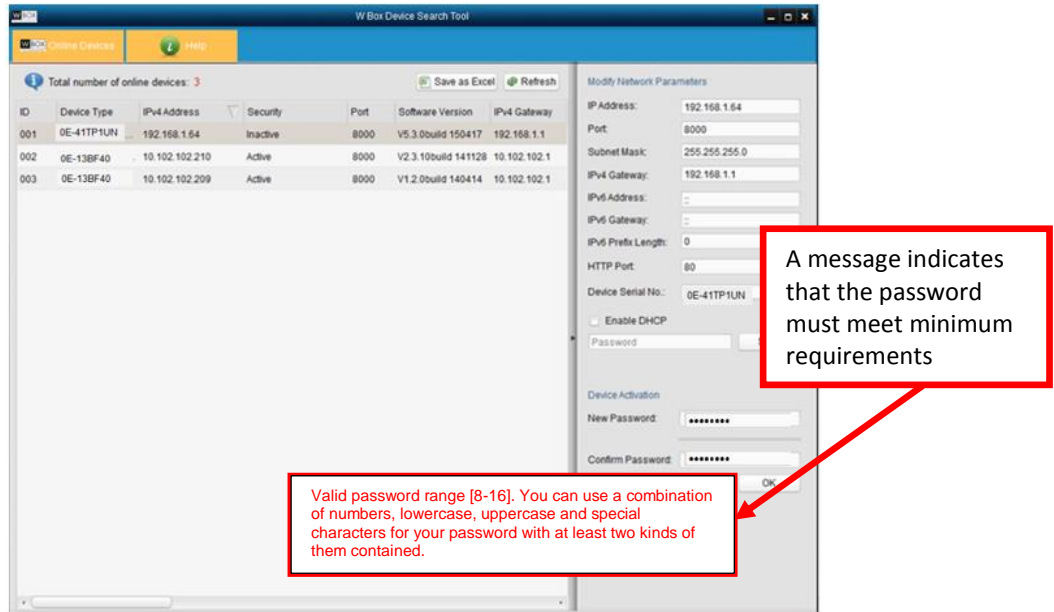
W Box Device Search Tool

Online Devices

Help

Total number of online devices: 3

Save as Excel

Refresh

| ID | Device Type | IPv4 Address | Security | Port | Software Version | IPv4 Gateway |
|---|---|---|---|---|---|---|
| 001 | 0E-41TP1UN | 192.168.1.64 | Inactive | 8000 | V5.3.0build 150417 | 192.168.1.1 |
| 002 | 0E-13BF40 | 10.102.102.210 | Active | 8000 | V2.3.10build 141128 | 10.102.102.1 |
| 003 | 0E-13BF40 | 10.102.102.209 | Active | 8000 | V1.2.0build 140414 | 10.102.102.1 |

Modify Network Parameters

IP Address: 192.168.1.64

Port: 8000

Subnet Mask: 255.255.255.0

IPv4 Gateway: 192.168.1.1

IPv6 Address: ::

IPv6 Gateway: ::

IPv6 Prefix Length: 0

HTTP Port: 80

Device Serial No.: 0E-41TP1UN

Enable DHCP

Password

Device Activation

New Password: ●●●●●●●●●

Confirm Password: ●●●●●●●●●

OK

A message indicates that the password must meet minimum requirements

Valid password range [8-16]. You can use a combination of numbers, lowercase, uppercase and special characters for your password with at least two kinds of them contained.